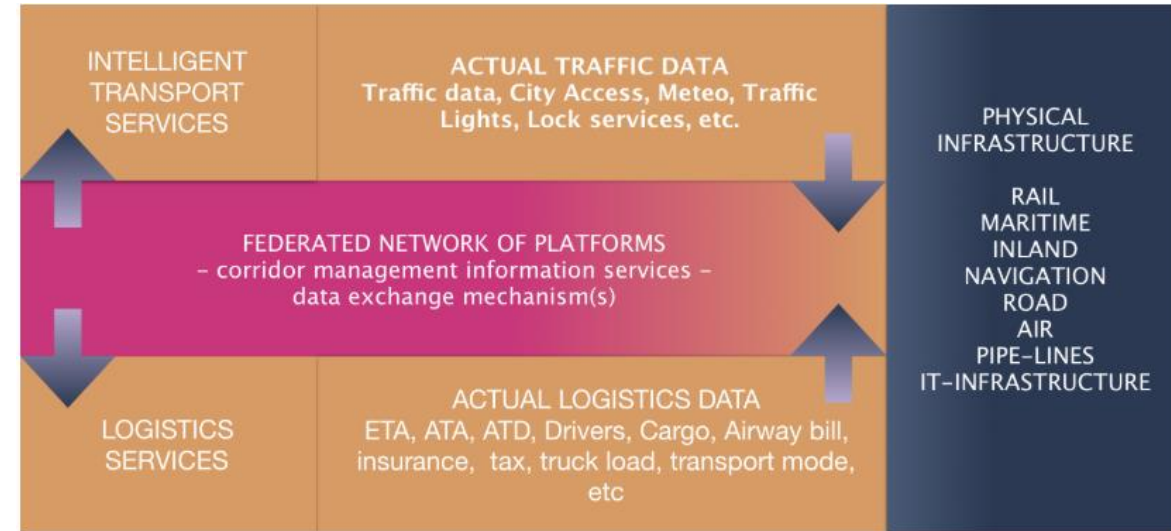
INTELLIGENT TRANSPORT SERVICES

ACTUAL TRAFFIC DATA
Traffic data, City Access, Meteo, Traffic Lights, Lock services, etc.

PHYSICAL INFRASTRUCTURE

RAIL
MARITIME
INLAND
NAVIGATION
ROAD
AIR
PIPE-LINES
IT-INFRASTRUCTURE

FEDERATED NETWORK OF PLATFORMS
- corridor management information services -
data exchange mechanism(s)

LOGISTICS SERVICES

ACTUAL LOGISTICS DATA
ETA, ATA, ATD, Drivers, Cargo, Airway bill, insurance, tax, truck load, transport mode, etc